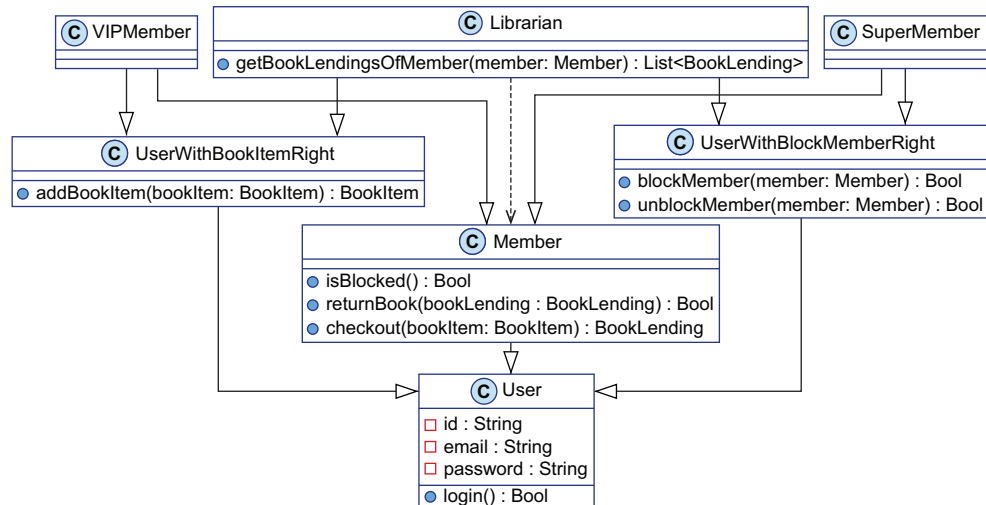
C VIPMember

C Librarian

getBookLendingsOfMember(member: Member) : List<BookLending>

C SuperMember

C UserWithBookItemRight

addBookItem(bookItem: BookItem) : BookItem

C UserWithBlockMemberRight

blockMember(member: Member) : Bool
unblockMember(member: Member) : Bool

C Member

isBlocked() : Bool
returnBook(bookLending : BookLending) : Bool
checkout(bookItem: BookItem) : BookLending

C User

id : String
email : String
password : String
login() : Bool